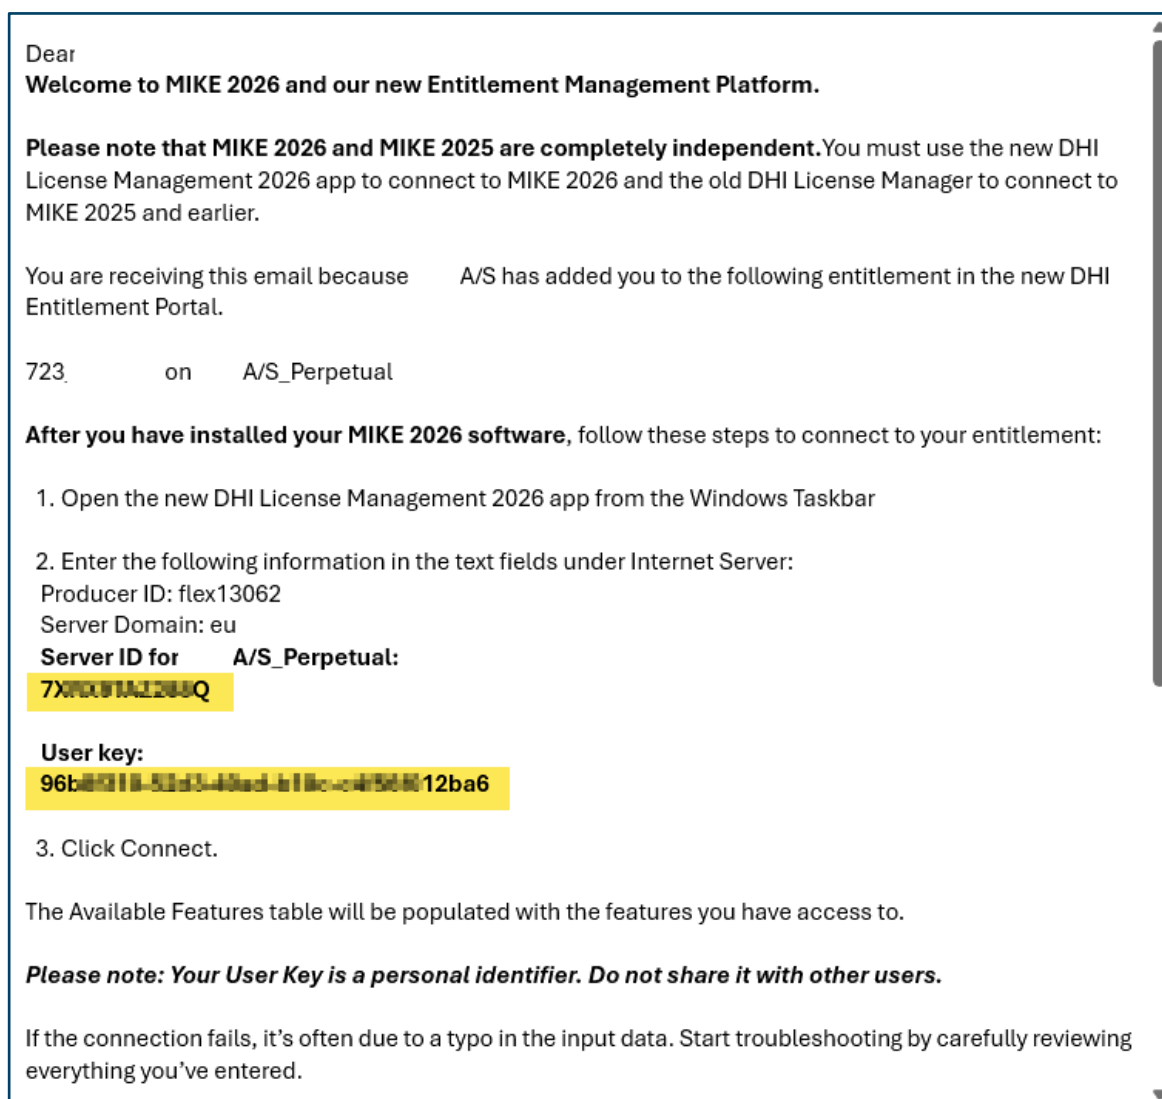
Dear
**Welcome to MIKE 2026 and our new Entitlement Management Platform.**

**Please note that MIKE 2026 and MIKE 2025 are completely independent.** You must use the new DHI License Management 2026 app to connect to MIKE 2026 and the old DHI License Manager to connect to MIKE 2025 and earlier.

You are receiving this email because A/S has added you to the following entitlement in the new DHI Entitlement Portal.

723 on A/S_Perpetual

**After you have installed your MIKE 2026 software**, follow these steps to connect to your entitlement:

1. Open the new DHI License Management 2026 app from the Windows Taskbar

2. Enter the following information in the text fields under Internet Server:
Producer ID: flex13062
Server Domain: eu
**Server ID for A/S_Perpetual:**
**7X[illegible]Q**

**User key:**
**96b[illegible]12ba6**

3. Click Connect.

The Available Features table will be populated with the features you have access to.

***Please note: Your User Key is a personal identifier. Do not share it with other users.***

If the connection fails, it's often due to a typo in the input data. Start troubleshooting by carefully reviewing everything you've entered.